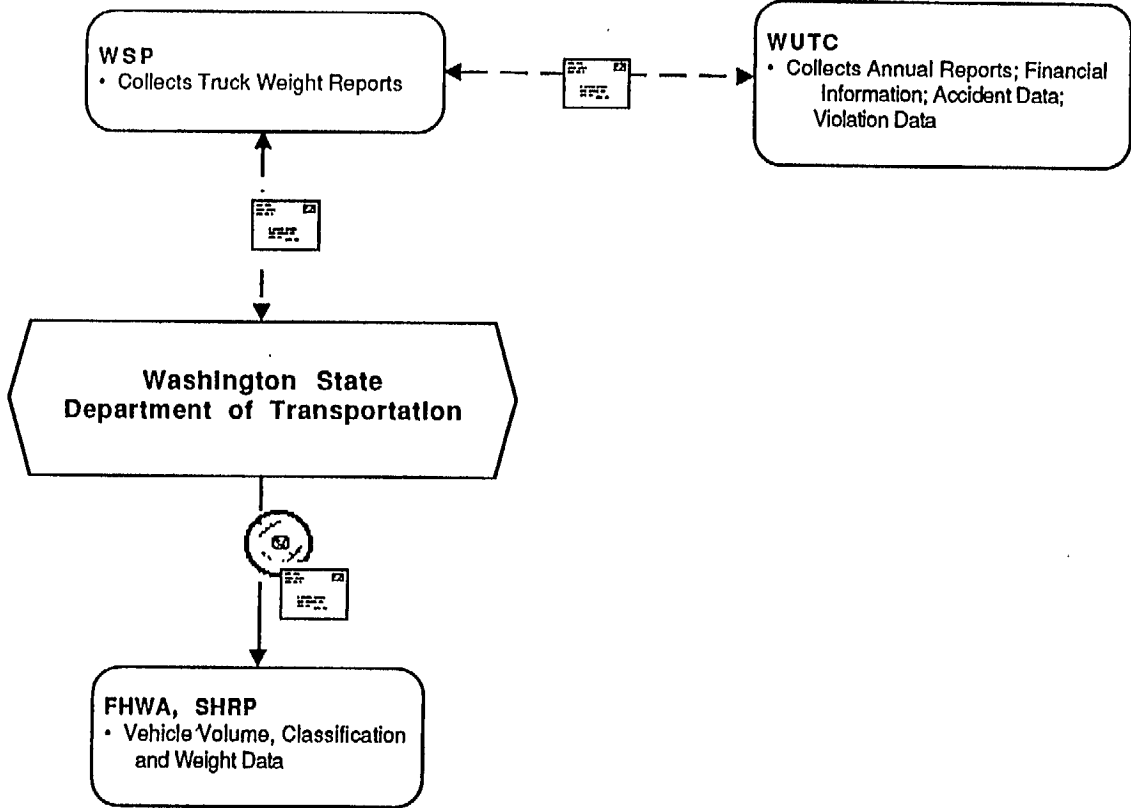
WSP
• Collects Truck Weight Reports

WUTC
• Collects Annual Reports; Financial Information; Accident Data; Violation Data

Washington State
Department of Transportation

FHWA, SHRP
• Vehicle Volume, Classification and Weight Data